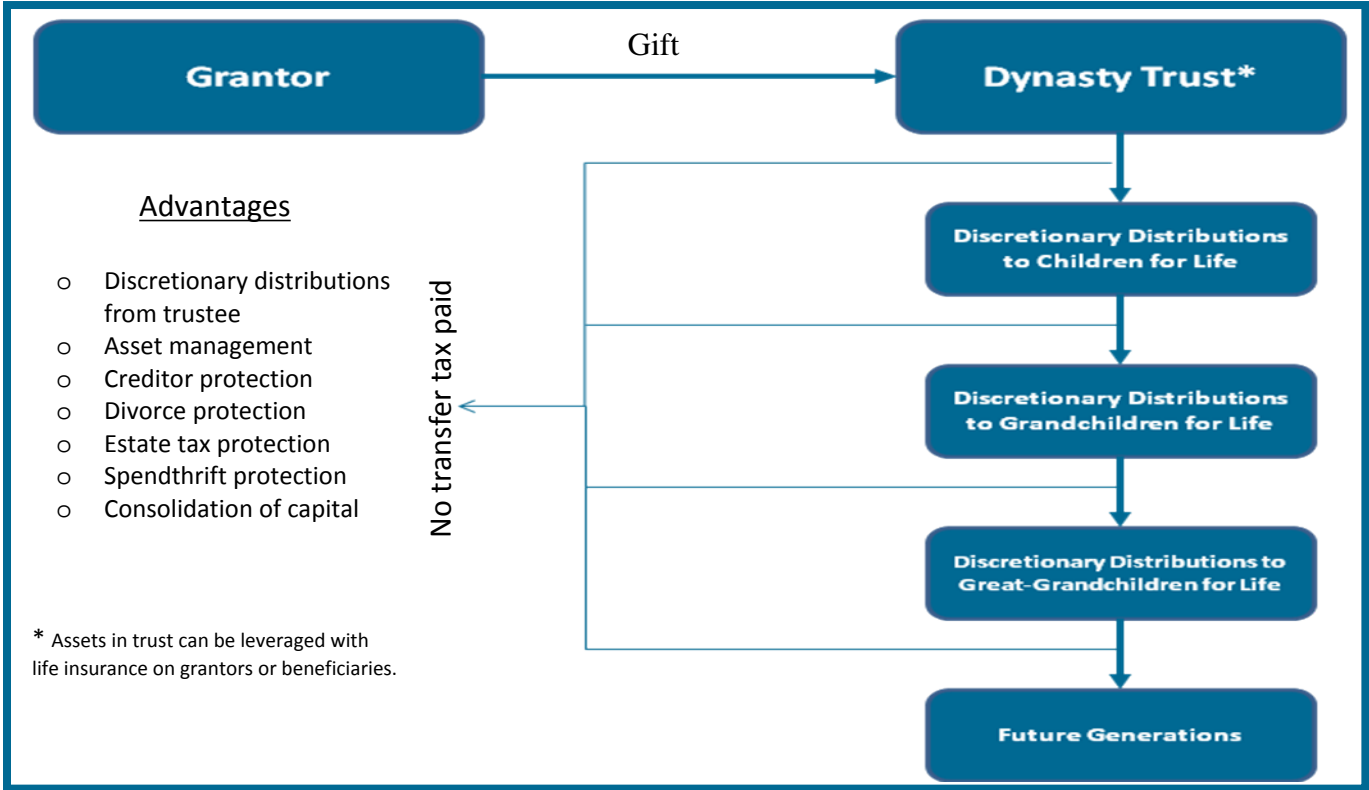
Grantor

Gift

Dynasty Trust*

Advantages

- Discretionary distributions from trustee
- Asset management
- Creditor protection
- Divorce protection
- Estate tax protection
- Spendthrift protection
- Consolidation of capital

No transfer tax paid

Discretionary Distributions to Children for Life

Discretionary Distributions to Grandchildren for Life

Discretionary Distributions to Great-Grandchildren for Life

Future Generations

* Assets in trust can be leveraged with life insurance on grantors or beneficiaries.